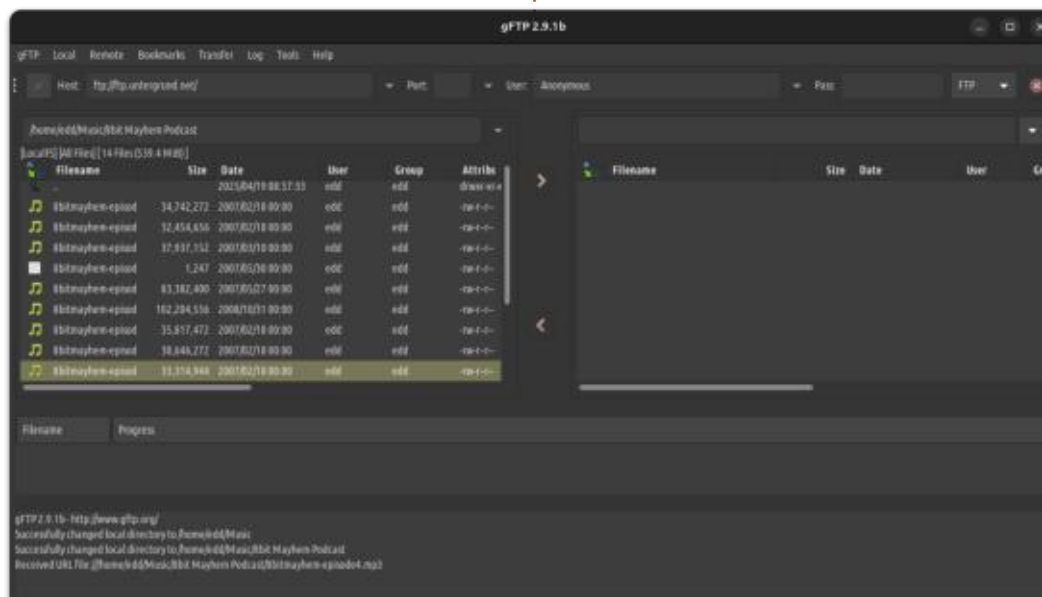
gFTP 2.9.1b

gFTP Local Remote Bookmarks Transfer Log Tools Help

Host: ftp://ftp.untergrund.net/ Port: User: Anonymous Pass: FTP

/home/edd/Music/8bit Mayhem Podcast

[LocalFS] [All Files] [14 Files (538.4 MiB)]

| Filename | Size | Date | User | Group | Attribs |
|---|---|---|---|---|---|
| .. | | 2025/04/19 08:57:33 | edd | edd | drwxr-xr-x |
| 8bitmayhem-episod | 34,742,272 | 2007/02/18 00:00 | edd | edd | -rw-r--r-- |
| 8bitmayhem-episod | 32,454,656 | 2007/02/18 00:00 | edd | edd | -rw-r--r-- |
| 8bitmayhem-episod | 37,937,152 | 2007/03/18 00:00 | edd | edd | -rw-r--r-- |
| 8bitmayhem-episod | 1,247 | 2007/05/30 00:00 | edd | edd | -rw-r--r-- |
| 8bitmayhem-episod | 83,382,400 | 2007/05/27 00:00 | edd | edd | -rw-r--r-- |
| 8bitmayhem-episod | 102,284,556 | 2008/10/31 00:00 | edd | edd | -rw-r--r-- |
| 8bitmayhem-episod | 35,817,472 | 2007/02/18 00:00 | edd | edd | -rw-r--r-- |
| 8bitmayhem-episod | 38,646,272 | 2007/02/18 00:00 | edd | edd | -rw-r--r-- |
| 8bitmayhem-episod | 33,314,944 | 2007/02/18 00:00 | edd | edd | -rw-r--r-- |

| Filename | Size | Date | User | G |
|---|---|---|---|---|

Filename Progress

gFTP 2.9.1b - http://www.gftp.org/
Successfully changed local directory to /home/edd/Music
Successfully changed local directory to /home/edd/Music/8bit Mayhem Podcast
Received URL file: /home/edd/Music/8bit Mayhem Podcast/8bitmayhem-episode4.mp3